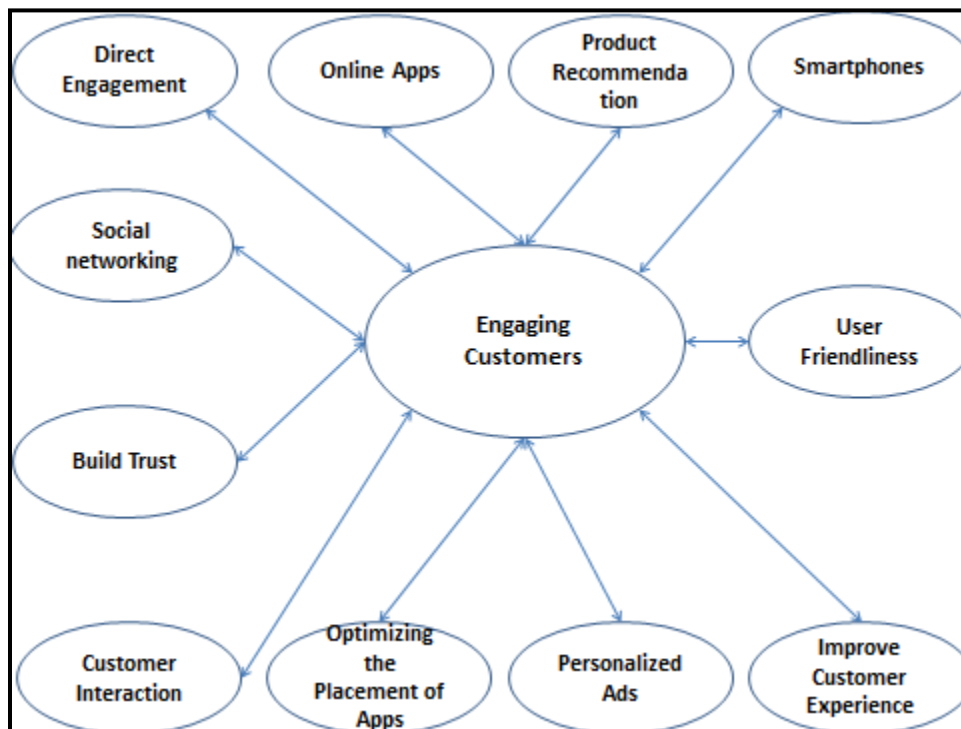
Direct Engagement

Online Apps

Product Recommenda tion

Smartphones

Social networking

Engaging Customers

User Friendliness

Build Trust

Customer Interaction

Optimizing the Placement of Apps

Personalized Ads

Improve Customer Experience